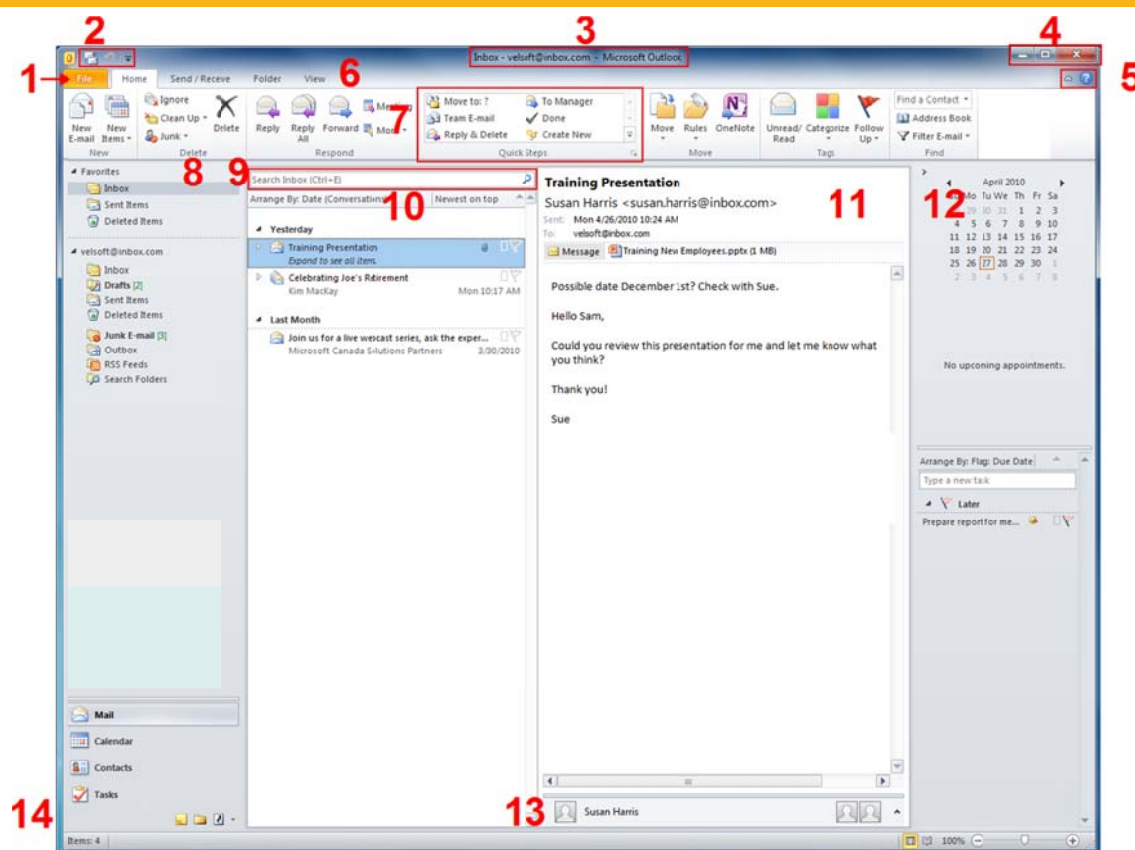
2 3 4
Inbox - velsoft@inbox.com - Microsoft Outlook
1 File Home Send / Receive Folder View 6 5

New E-mail New Items New
Ignore Clean Up Junk Delete Delete
Reply Reply All Forward Meeting More Respond 7
Move to: ? To Manager Team E-mail Done Reply & Delete Create New Quick Steps
Move Rules OneNote Move
Unread/ Read Categorize Follow Up Tags
Find a Contact Address Book Filter E-mail Find

8 9
Favorites
Inbox
Sent Items
Deleted Items

velsoft@inbox.com
Inbox
Drafts [2]
Sent Items
Deleted Items
Junk E-mail [3]
Outbox
RSS Feeds
Search Folders

Search Inbox (Ctrl+E)
Arrange By: Date (Conversations) Newest on top 10
Yesterday
Training Presentation
Expand to see all items.
Celebrating Joe's Retirement
Kim MacKay Mon 10:17 AM
Last Month
Join us for a live webcast series, ask the exper...
Microsoft Canada Solutions Partners 3/30/2010

Training Presentation
Susan Harris <susan.harris@inbox.com> 11
Sent: Mon 4/26/2010 10:24 AM
To: velsoft@inbox.com
Message Training New Employees.pptx (1 MB)

Possible date December 1st? Check with Sue.

Hello Sam,

Could you review this presentation for me and let me know what you think?

Thank you!

Sue

12
April 2010
Su Mo Tu We Th Fr Sa
28 29 30 31 1 2 3
4 5 6 7 8 9 10
11 12 13 14 15 16 17
18 19 20 21 22 23 24
25 26 27 28 29 30 1
2 3 4 5 6 7 8

No upconing appointments.

Arrange By: Flag: Due Date
Type a new task
Later
Prepare report for me...

Mail
Calendar
Contacts
Tasks

14 13 Susan Harris

Items: 4 100%